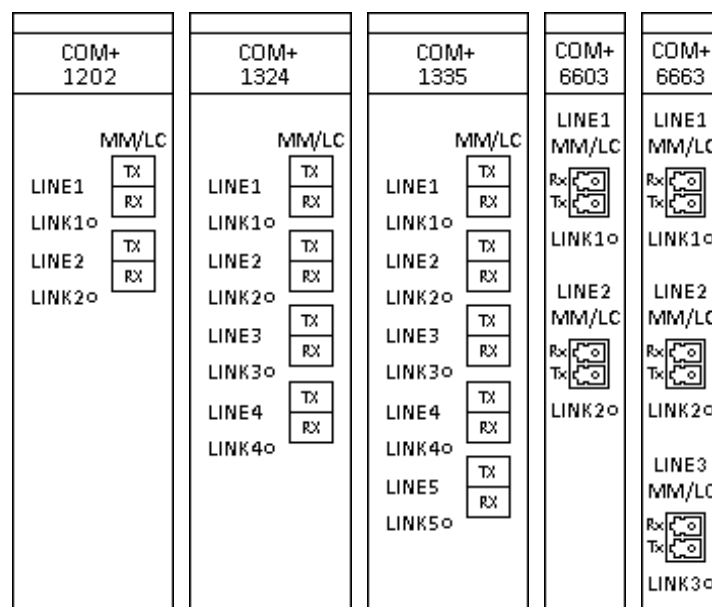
COM+ 1202

MM/LC
TX
RX
LINE1
LINK1
TX
RX
LINE2
LINK2

COM+ 1324

MM/LC
TX
RX
LINE1
LINK1
TX
RX
LINE2
LINK2
TX
RX
LINE3
LINK3
TX
RX
LINE4
LINK4

COM+ 1335

MM/LC
TX
RX
LINE1
LINK1
TX
RX
LINE2
LINK2
TX
RX
LINE3
LINK3
TX
RX
LINE4
LINK4
TX
RX
LINE5
LINK5

COM+ 6603

LINE1
MM/LC
Rx
Tx
LINK1
LINE2
MM/LC
Rx
Tx
LINK2

COM+ 6663

LINE1
MM/LC
Rx
Tx
LINK1
LINE2
MM/LC
Rx
Tx
LINK2
LINE3
MM/LC
Rx
Tx
LINK3